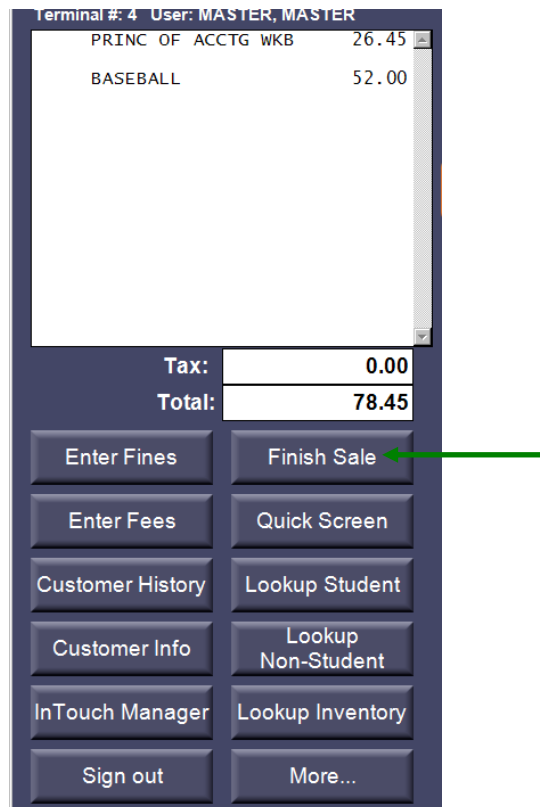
Terminal #: 4 User: MASTER, MASTER

PRINC OF ACCTG WKB 26.45

BASEBALL 52.00

Tax: 0.00

Total: 78.45

Enter Fines

Finish Sale

Enter Fees

Quick Screen

Customer History

Lookup Student

Customer Info

Lookup Non-Student

InTouch Manager

Lookup Inventory

Sign out

More...